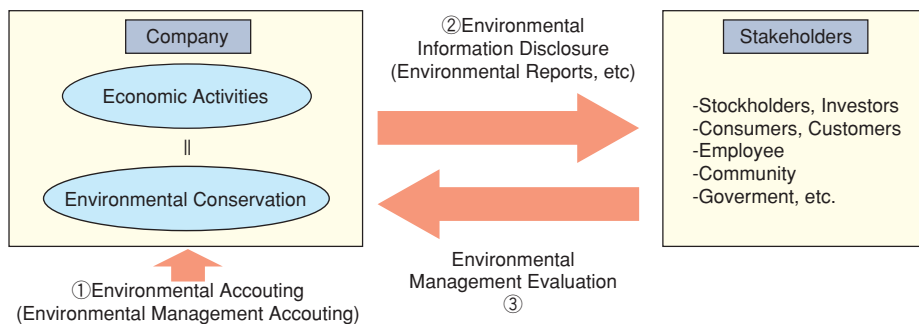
Company

Economic Activities

||

Environmental Conservation

②Environmental Information Disclosure (Environmental Reports, etc)

Stakeholders

-Stockholders, Investors
-Consumers, Customers
-Employee
-Community
-Goverment, etc.

Environmental Management Evaluation
③

①Environmental Accouting (Environmental Management Accouting)